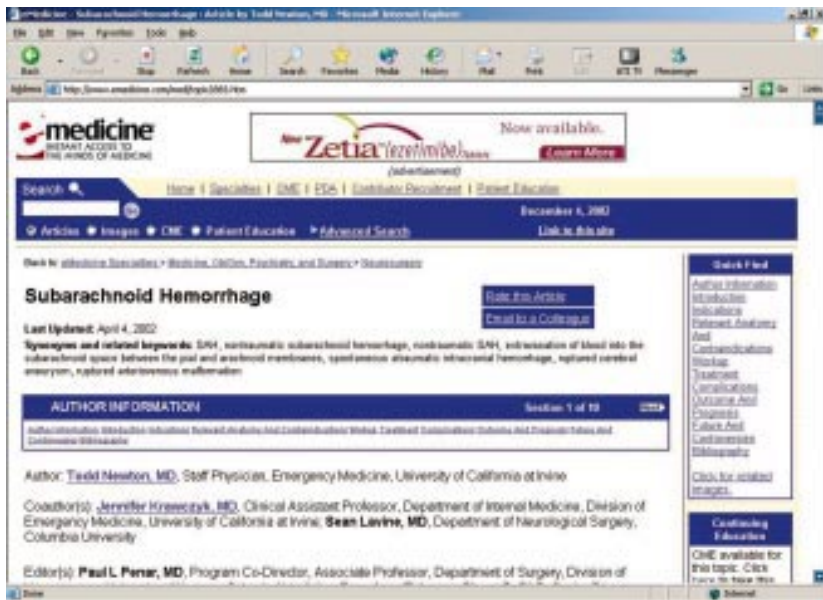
eMedicine - Subarachnoid Hemorrhage : Article by Todd Newton, MD - Microsoft Internet Explorer

File Edit View Favorites Tools Help

Back Forward Stop Refresh Home Search Favorites Media History Mail Print Edit Messenger

Address http://www.emedicine.com/med/topic2883.htm

Go Links

emedicine
INSTANT ACCESS TO THE MINDS OF MEDICINE

New Zetia (ezetimibe) Tablets Now available. Learn More
(advertisement)

Search
Home | Specialties | CME | PDA | Contributor Recruitment | Patient Education

December 4, 2002

Articles Images CME Patient Education Advanced Search

Link to this site

Back to: eMedicine Specialties > Medicine, Ob/Gyn, Psychiatry, and Surgery > Neurosurgery

Subarachnoid Hemorrhage

Rate this Article

Email to a Colleague

Last Updated: April 4, 2002

Synonyms and related keywords: SAH, nontraumatic subarachnoid hemorrhage, nontraumatic SAH, extravasation of blood into the subarachnoid space between the pial and arachnoid membranes, spontaneous atraumatic intracranial hemorrhage, ruptured cerebral aneurysm, ruptured arteriovenous malformation

AUTHOR INFORMATION

Section 1 of 10

Author Information Introduction Indications Relevant Anatomy And Contraindications Workup Treatment Complications Outcome And Prognosis Future And Controversies Bibliography

Author: Todd Newton, MD, Staff Physician, Emergency Medicine, University of California at Irvine

Coauthor(s): Jennifer Krawczyk, MD, Clinical Assistant Professor, Department of Internal Medicine, Division of Emergency Medicine, University of California at Irvine; Sean Lavine, MD, Department of Neurological Surgery, Columbia University

Editor(s): Paul L Penar, MD, Program Co-Director, Associate Professor, Department of Surgery, Division of

Quick Find

Author Information
Introduction
Indications
Relevant Anatomy And Contraindications
Workup
Treatment
Complications
Outcome And Prognosis
Future And Controversies
Bibliography

Click for related images.

Continuing Education

CME available for this topic. Click here to take this

Done

Internet